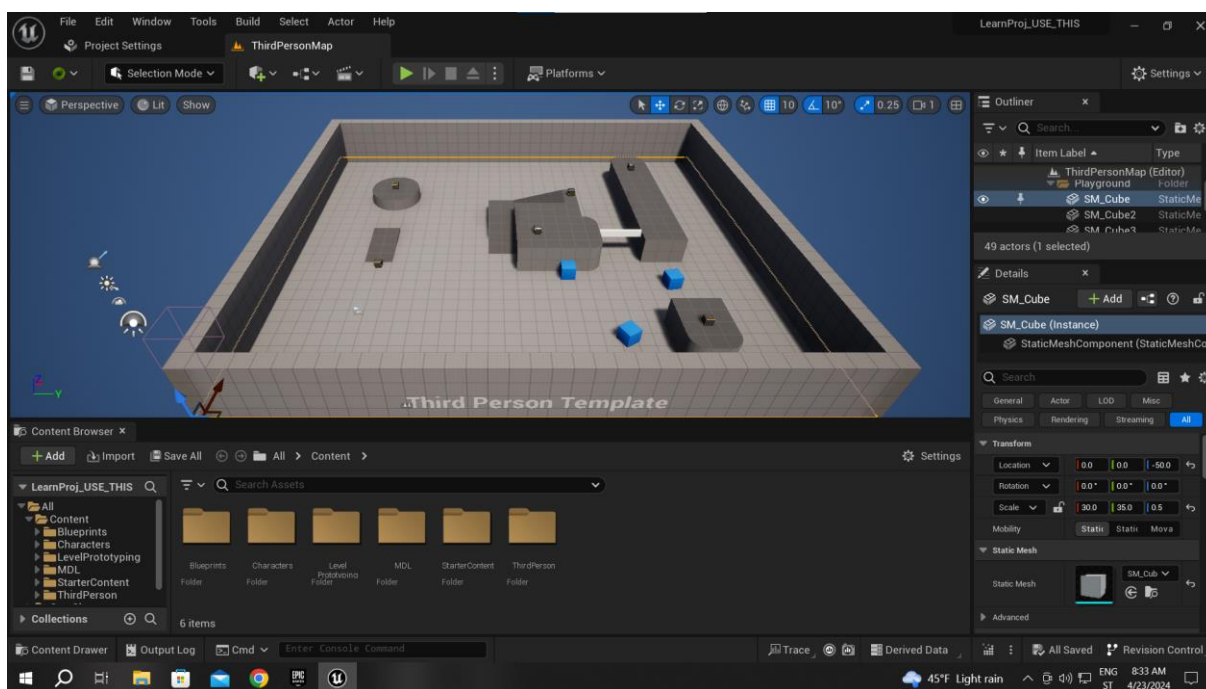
File Edit Window Tools Build Select Actor Help
Project Settings
ThirdPersonMap
LearnProj_USE_THIS
Selection Mode
Platforms
Settings
Perspective Lit Show
10 10° 0.25 1
Outliner
Search
Item Label ▲ Type
ThirdPersonMap (Editor)
Playground Folder
SM_Cube StaticMe
SM_Cube2 StaticMe
SM_Cube3 StaticMe
49 actors (1 selected)
Details
SM_Cube + Add
SM_Cube (Instance)
StaticMeshComponent (StaticMeshCo
Search
General Actor LOD Misc
Physics Rendering Streaming All
Transform
Location 0.0 0.0 -50.0
Rotation 0.0° 0.0° 0.0°
Scale 30.0 35.0 0.5
Mobility Static Static Mova
Static Mesh
Static Mesh SM_Cub
Advanced
Third Person Template
Content Browser ×
+ Add Import Save All All > Content >
Settings
LearnProj_USE_THIS
Search Assets
All
Content
Blueprints
Characters
LevelPrototyping
MDL
StarterContent
ThirdPerson
Blueprints Folder
Characters Folder
Level Prototyping Folder
MDL Folder
StarterContent Folder
ThirdPerson Folder
Collections
6 items
Content Drawer Output Log Cmd Enter Console Command
Trace Derived Data All Saved Revision Control
45°F Light rain ENG ST 8:33 AM 4/23/2024